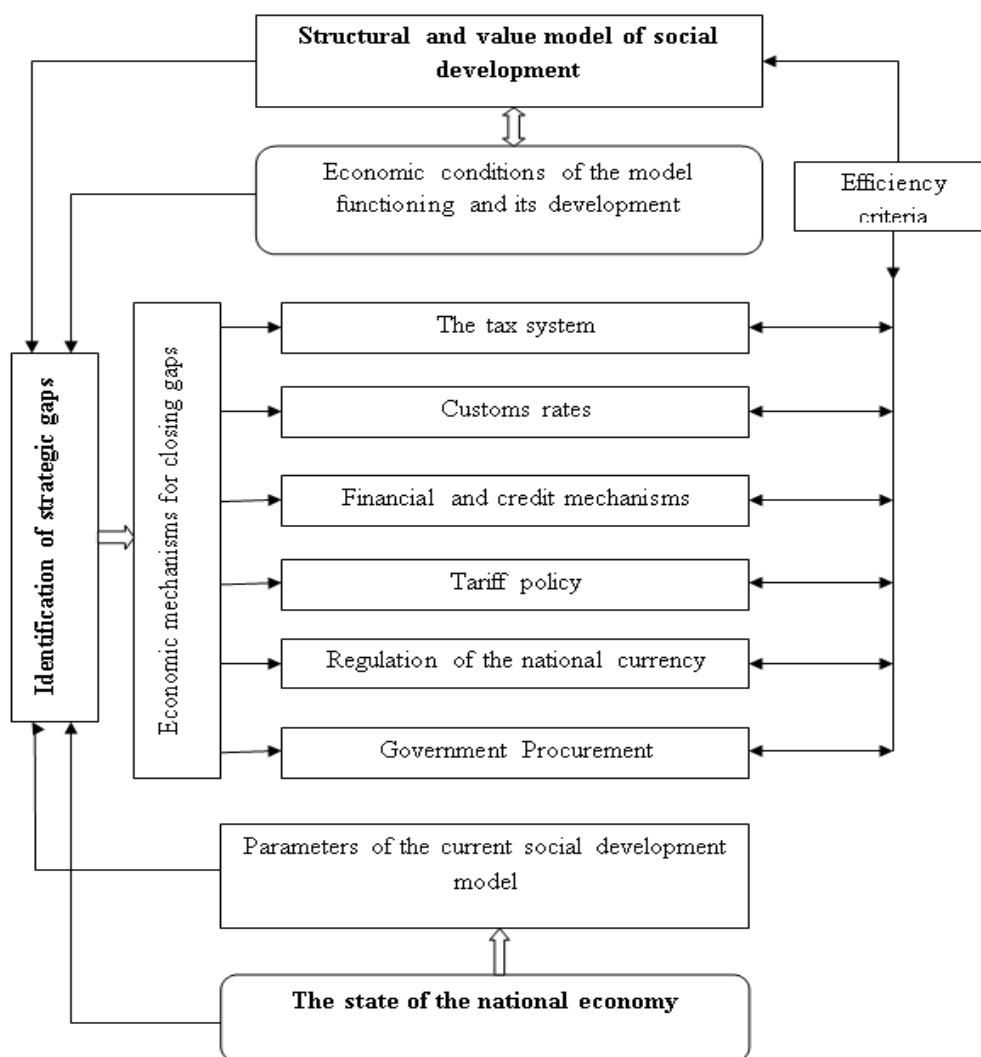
Structural and value model of social development

Economic conditions of the model functioning and its development

Efficiency criteria

Identification of strategic gaps

Economic mechanisms for closing gaps

The tax system

Customs rates

Financial and credit mechanisms

Tariff policy

Regulation of the national currency

Government Procurement

Parameters of the current social development model

The state of the national economy